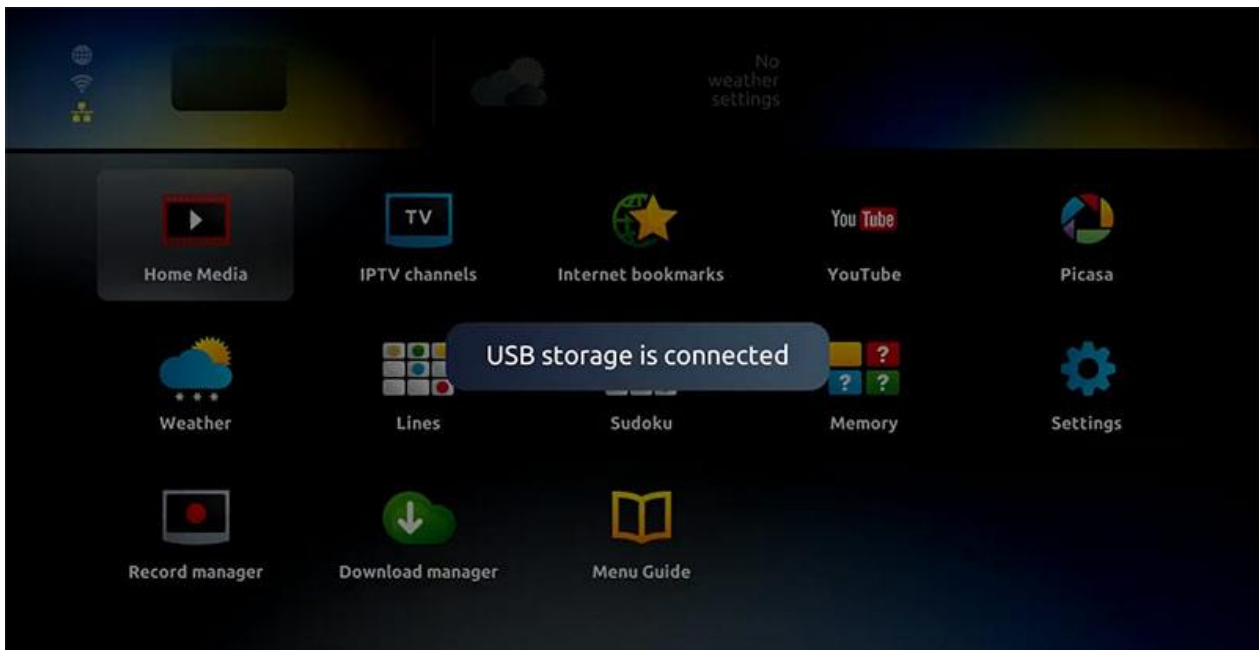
No weather settings

TV

Home Media

IPTV channels

Internet bookmarks

YouTube

YouTube

Picasa

USB storage is connected

Weather

Lines

Sudoku

Memory

Settings

Record manager

Download manager

Menu Guide